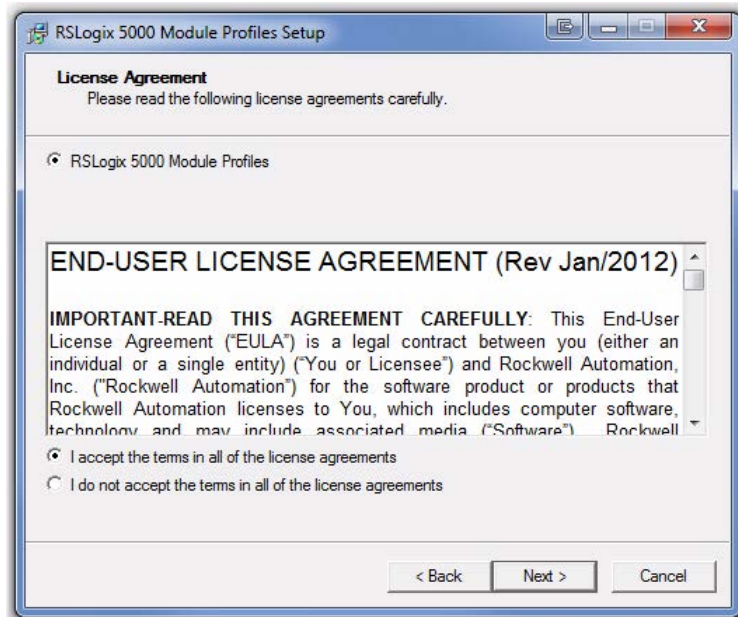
RSLogix 5000 Module Profiles Setup

License Agreement
Please read the following license agreements carefully.

RSLogix 5000 Module Profiles

END-USER LICENSE AGREEMENT (Rev Jan/2012)

IMPORTANT-READ THIS AGREEMENT CAREFULLY: This End-User License Agreement ("EULA") is a legal contract between you (either an individual or a single entity) ("You or Licensee") and Rockwell Automation, Inc. ("Rockwell Automation") for the software product or products that Rockwell Automation licenses to You, which includes computer software, technology and may include associated media ("Software"). Rockwell

I accept the terms in all of the license agreements

I do not accept the terms in all of the license agreements

< Back Next > Cancel